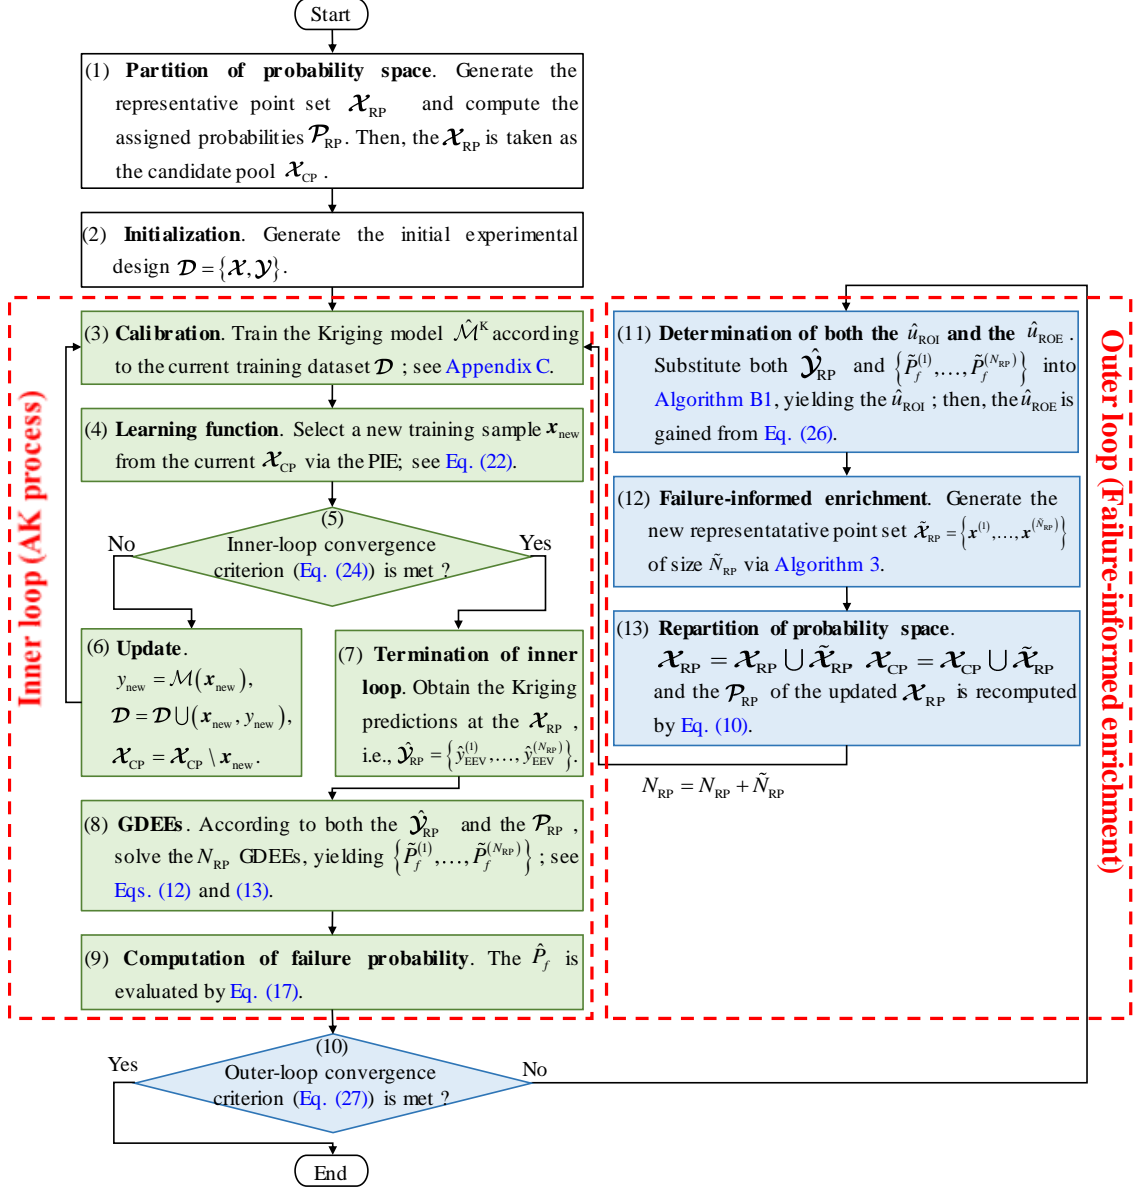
Start

(1) **Partition of probability space**. Generate the representative point set $\mathcal{X}_{\text{RP}}$ and compute the assigned probabilities $\mathcal{P}_{\text{RP}}$. Then, the $\mathcal{X}_{\text{RP}}$ is taken as the candidate pool $\mathcal{X}_{\text{CP}}$ .

(2) **Initialization**. Generate the initial experimental design $\mathcal{D}=\{\mathcal{X},\mathcal{Y}\}$.

Inner loop (AK process)

(3) **Calibration**. Train the Kriging model $\hat{\mathcal{M}}^{\text{K}}$ according to the current training dataset $\mathcal{D}$ ; see Appendix C.

(4) **Learning function**. Select a new training sample $\boldsymbol{x}_{\text{new}}$ from the current $\mathcal{X}_{\text{CP}}$ via the PIE; see Eq. (22).

(5)
Inner-loop convergence criterion (Eq. (24)) is met ?

No

Yes

(6) **Update**.
$y_{\text{new}}=\mathcal{M}(\boldsymbol{x}_{\text{new}})$,
$\mathcal{D}=\mathcal{D}\cup(\boldsymbol{x}_{\text{new}},y_{\text{new}})$,
$\mathcal{X}_{\text{CP}}=\mathcal{X}_{\text{CP}}\setminus\boldsymbol{x}_{\text{new}}$.

(7) **Termination of inner loop**. Obtain the Kriging predictions at the $\mathcal{X}_{\text{RP}}$ , i.e., $\hat{\mathcal{Y}}_{\text{RP}}=\left\{\hat{y}_{\text{EEV}}^{(1)},\ldots,\hat{y}_{\text{EEV}}^{(N_{\text{RP}})}\right\}$.

(8) **GDEEs**. According to both the $\hat{\mathcal{Y}}_{\text{RP}}$ and the $\mathcal{P}_{\text{RP}}$ , solve the $N_{\text{RP}}$ GDEEs, yielding $\left\{\tilde{P}_f^{(1)},\ldots,\tilde{P}_f^{(N_{\text{RP}})}\right\}$ ; see Eqs. (12) and (13).

(9) **Computation of failure probability**. The $\hat{P}_f$ is evaluated by Eq. (17).

(10)
Outer-loop convergence criterion (Eq. (27)) is met ?

Yes

No

End

Outer loop (Failure-informed enrichment)

(11) **Determination of both the $\hat{u}_{\text{ROI}}$ and the $\hat{u}_{\text{ROE}}$** . Substitute both $\hat{\mathcal{Y}}_{\text{RP}}$ and $\left\{\tilde{P}_f^{(1)},\ldots,\tilde{P}_f^{(N_{\text{RP}})}\right\}$ into Algorithm B1, yielding the $\hat{u}_{\text{ROI}}$ ; then, the $\hat{u}_{\text{ROE}}$ is gained from Eq. (26).

(12) **Failure-informed enrichment**. Generate the new representatative point set $\tilde{\mathcal{X}}_{\text{RP}}=\left\{\boldsymbol{x}^{(1)},\ldots,\boldsymbol{x}^{(\tilde{N}_{\text{RP}})}\right\}$ of size $\tilde{N}_{\text{RP}}$ via Algorithm 3.

(13) **Repartition of probability space**.
$\mathcal{X}_{\text{RP}}=\mathcal{X}_{\text{RP}}\cup\tilde{\mathcal{X}}_{\text{RP}}$ $\mathcal{X}_{\text{CP}}=\mathcal{X}_{\text{CP}}\cup\tilde{\mathcal{X}}_{\text{RP}}$
and the $\mathcal{P}_{\text{RP}}$ of the updated $\mathcal{X}_{\text{RP}}$ is recomputed by Eq. (10).

$N_{\text{RP}}=N_{\text{RP}}+\tilde{N}_{\text{RP}}$